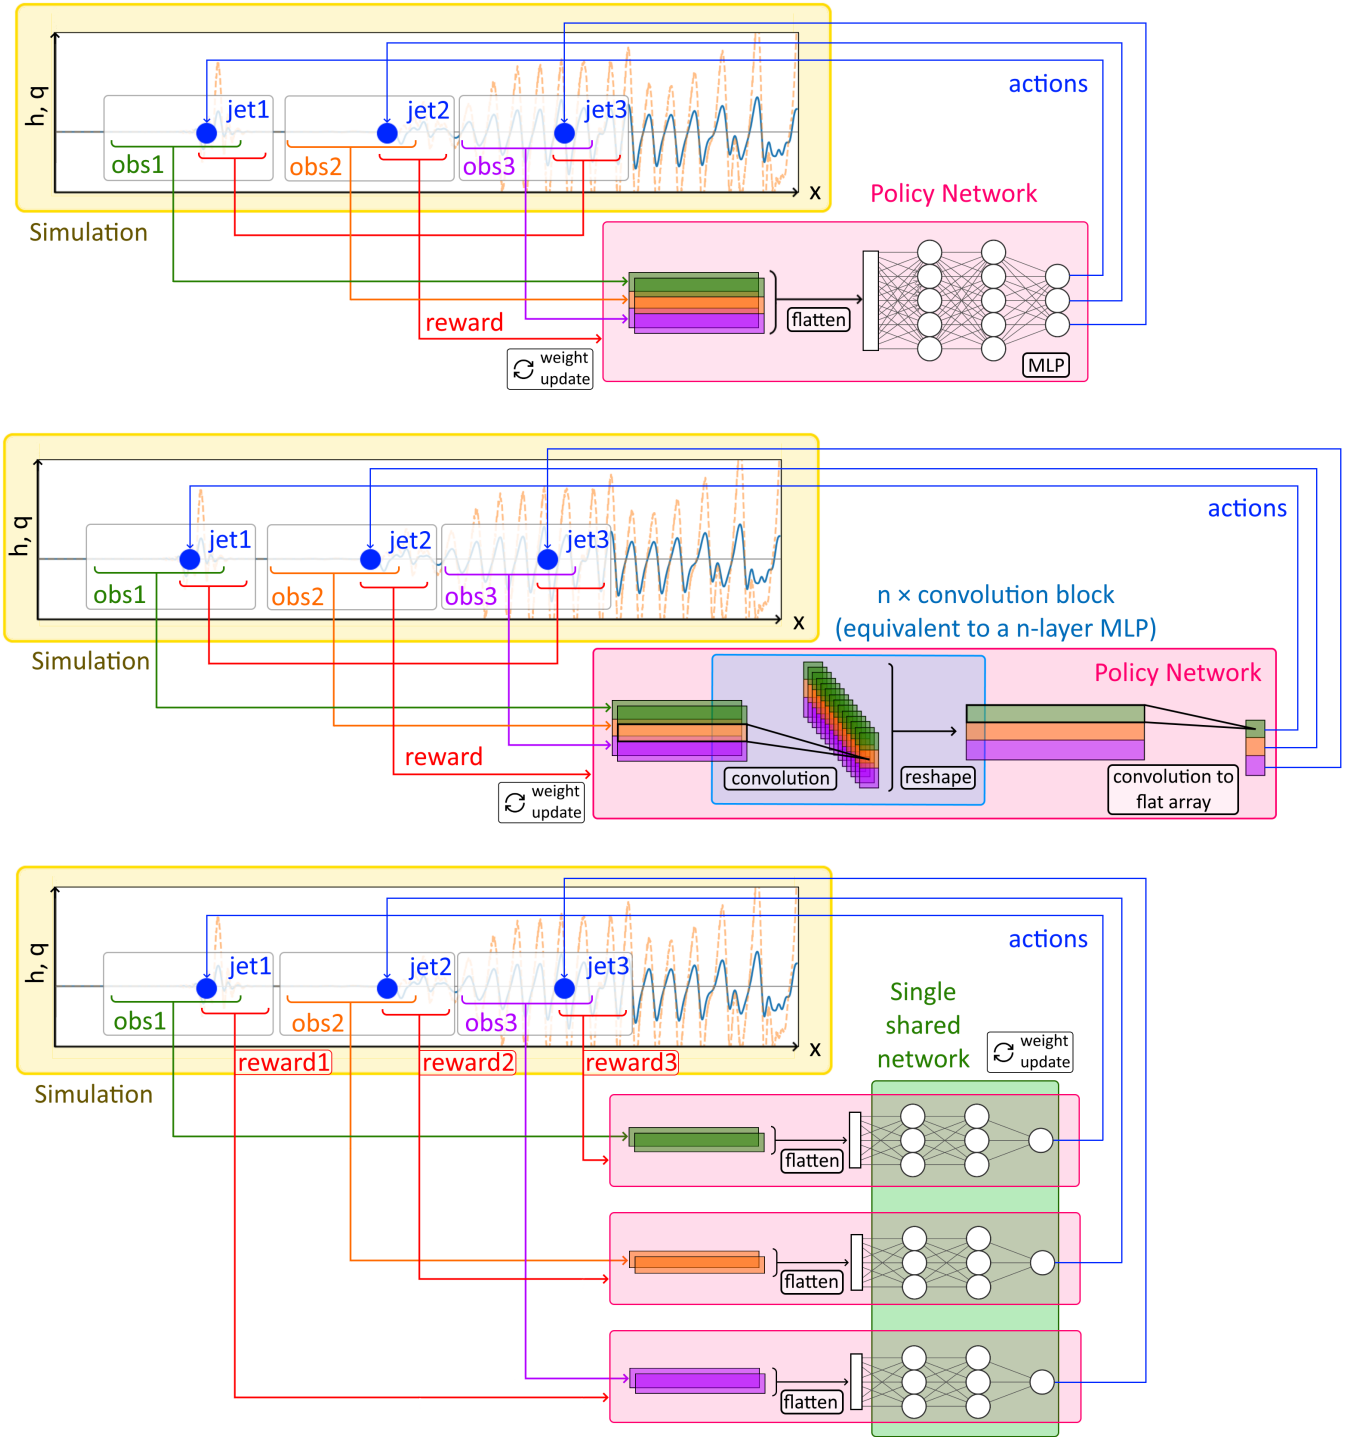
h, q
jet1
jet2
jet3
actions
obs1
obs2
obs3
x
Policy Network
Simulation
reward
flatten
MLP
weight update

h, q
jet1
jet2
jet3
actions
obs1
obs2
obs3
x
n × convolution block
(equivalent to a n-layer MLP)
Simulation
Policy Network
reward
weight update
convolution
reshape
convolution to flat array

h, q
jet1
jet2
jet3
actions
obs1
obs2
obs3
x
Single shared network
weight update
reward1
reward2
reward3
Simulation
flatten
flatten
flatten